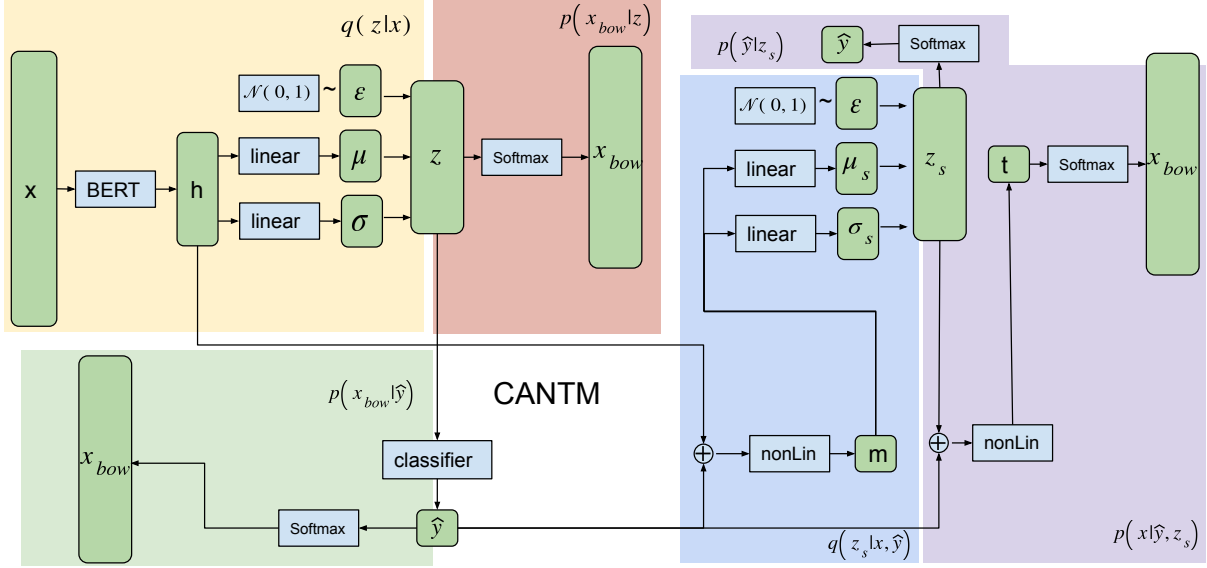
$q(z|x)$

$p(x_{bow}|z)$

$p(\hat{y}|z_s)$

$\hat{y}$

Softmax

$\mathcal{N}(0,1)$ ~ $\varepsilon$

$\mathcal{N}(0,1)$ ~ $\varepsilon$

x

BERT

h

linear

$\mu$

linear

$\sigma$

$z$

Softmax

$x_{bow}$

linear

$\mu_s$

linear

$\sigma_s$

$z_s$

t

Softmax

$x_{bow}$

$p(x_{bow}|\hat{y})$

CANTM

$x_{bow}$

classifier

Softmax

$\hat{y}$

$\oplus$

nonLin

m

$\oplus$

nonLin

$q(z_s|x,\hat{y})$

$p(x|\hat{y},z_s)$